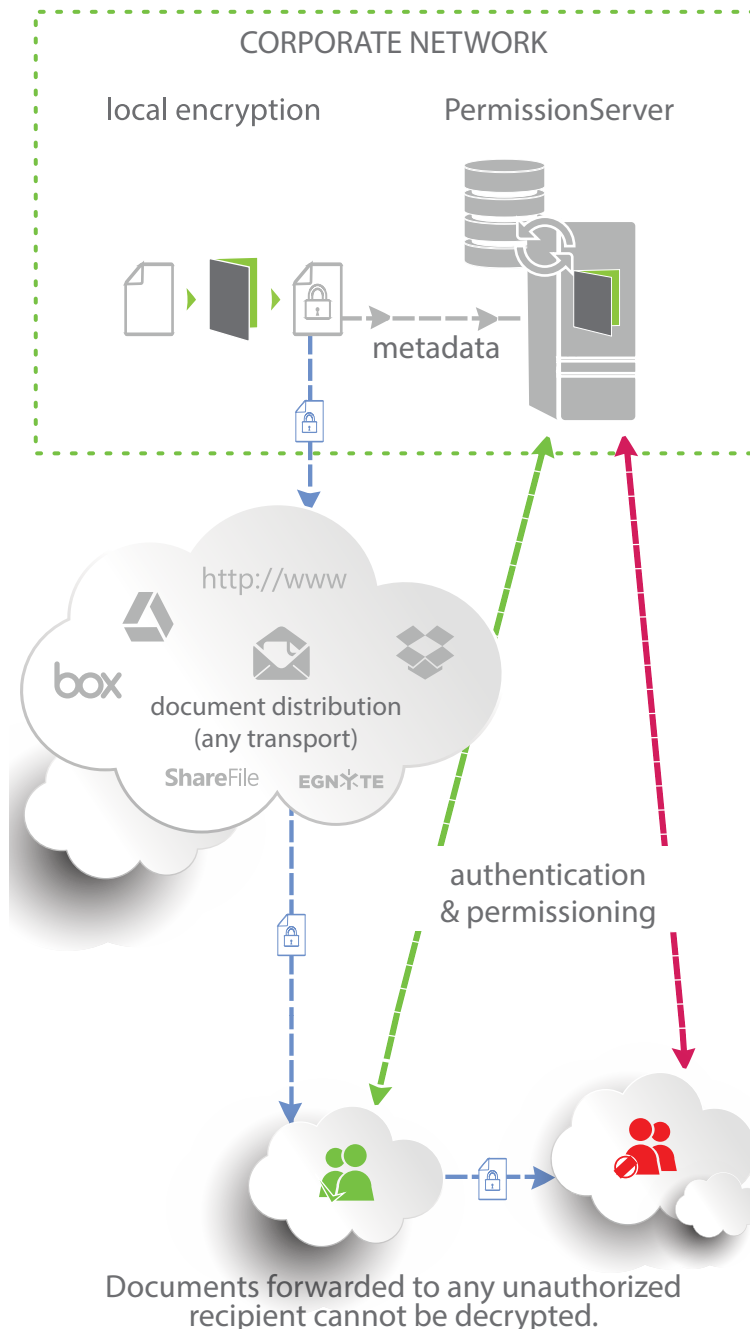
CORPORATE NETWORK

local encryption

PermissionServer

metadata

http://www

box

document distribution (any transport)

ShareFile

EGNYTE

authentication & permissioning

Documents forwarded to any unauthorized recipient cannot be decrypted.